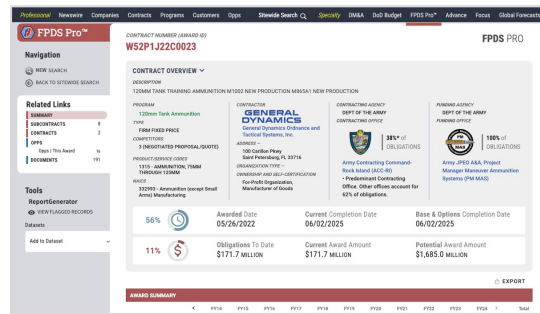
Professional Newswire Companies Contracts Programs Customers Opps Sitewide Search Specialty DM&A DoD Budget FPDS Pro™ Advance Focus Global Forecasts

FPDS Pro™

Navigation

NEW SEARCH

BACK TO SITEWIDE SEARCH

Related Links

SUMMARY

SUBCONTRACTS 6

CONTRACTS 2

OPPS

Opps | This Award 16

DOCUMENTS 191

Tools

ReportGenerator

VIEW FLAGGED RECORDS

Datasets

Add to Dataset

CONTRACT NUMBER (AWARD ID)

W52P1J22C0023

FPDS PRO

CONTRACT OVERVIEW

DESCRIPTION

120MM TANK TRAINING AMMUNITION M1002 NEW PRODUCTION M865A1 NEW PRODUCTION

PROGRAM

120mm Tank Ammunition

TYPE

FIRM FIXED PRICE

COMPETITORS

3 (NEGOTIATED PROPOSAL/QUOTE)

PRODUCT/SERVICE CODES

1315 - AMMUNITION, 75MM THROUGH 125MM

NAICS

332993 - Ammunition (except Small Arms) Manufacturing

CONTRACTOR

GENERAL DYNAMICS

General Dynamics Ordnance and Tactical Systems, Inc.

ADDRESS

100 Carillon Pkwy
Saint Petersburg, FL 33716

ORGANIZATION TYPE

OWNERSHIP AND SELF-CERTIFICATION

For-Profit Organization, Manufacturer of Goods

CONTRACTING AGENCY

DEPT OF THE ARMY

CONTRACTING OFFICE

38%* of OBLIGATIONS

Army Contracting Command-Rock Island (ACC-RI)
• Predominant Contracting Office. Other offices account for 62% of obligations.

FUNDING AGENCY

DEPT OF THE ARMY

FUNDING OFFICE

100% of OBLIGATIONS

Army JPEO A&A, Project Manager Maneuver Ammunition Systems (PM MAS)

56%

Awarded Date
05/26/2022

Current Completion Date
06/02/2025

Base & Options Completion Date
06/02/2025

11%

Obligations To Date
$171.7 MILLION

Current Award Amount
$171.7 MILLION

Potential Award Amount
$1,685.0 MILLION

EXPORT

AWARD SUMMARY

FY14 FY15 FY16 FY17 FY18 FY19 FY20 FY21 FY22 FY23 FY24 Total